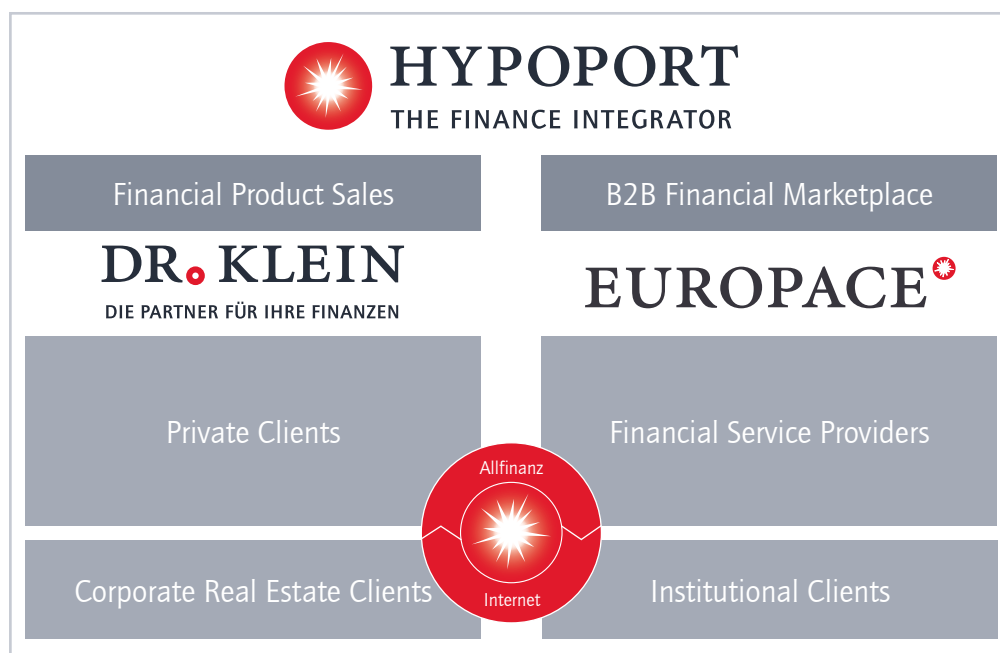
HYPOPORT
THE FINANCE INTEGRATOR

Financial Product Sales

B2B Financial Marketplace

DR. KLEIN
DIE PARTNER FÜR IHRE FINANZEN

EUROPACE

Private Clients

Financial Service Providers

Allfinanz

Internet

Corporate Real Estate Clients

Institutional Clients